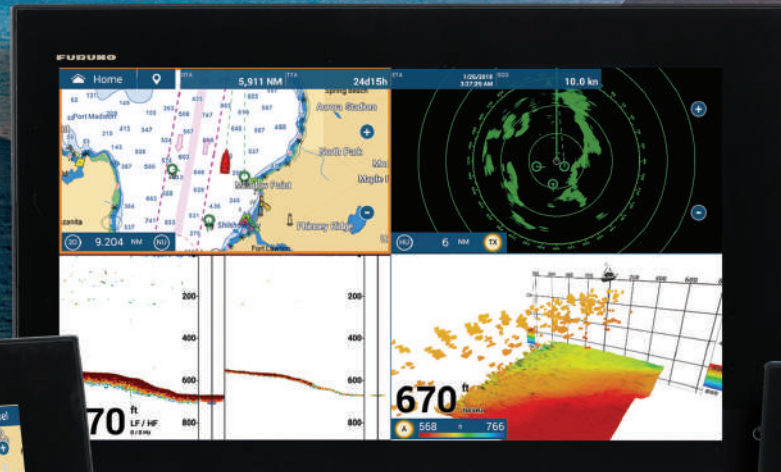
FURUNO

Home

DTA 5,911 NM TTA 24d15h

Port Madison

Arrow Station

South Park

Meadow Point

Shilshole

Fauntleroy Park

9.204 NM

3D

NU

ETA 1/26/2018 3:37:29 AM SOG 10.0 kn

HU

6 NM

TX

200

400

600

800

200

400

600

800

70 ft LF / HF

670 ft

A 568 ft 766